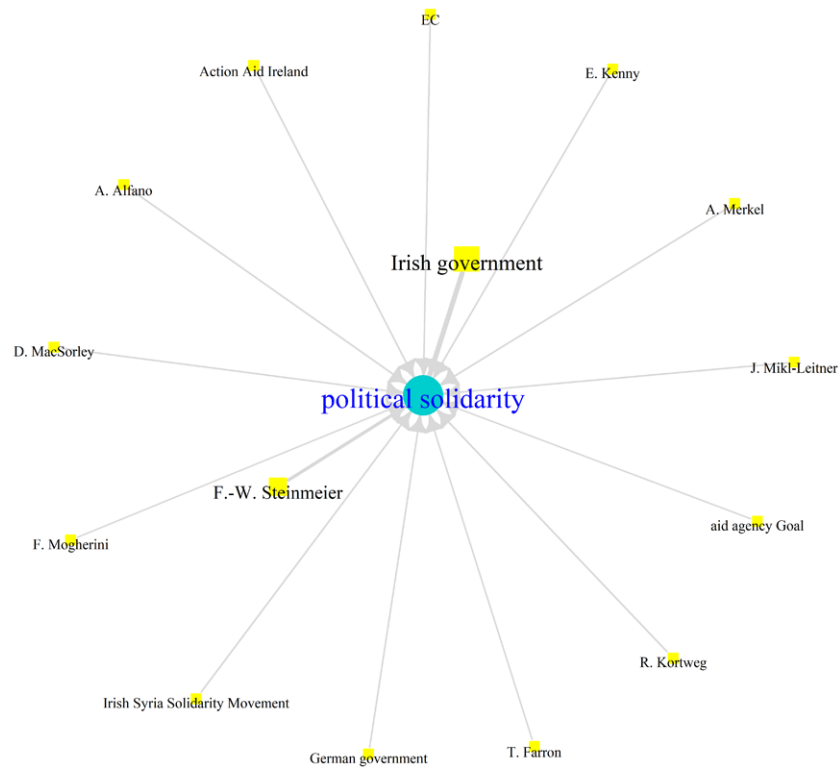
EC

Action Aid Ireland

E. Kenny

A. Alfano

A. Merkel

Irish government

D. MacSorley

J. Mikl-Leitner

political solidarity

F.-W. Steinmeier

aid agency Goal

F. Mogherini

R. Kortweg

Irish Syria Solidarity Movement

T. Farron

German government